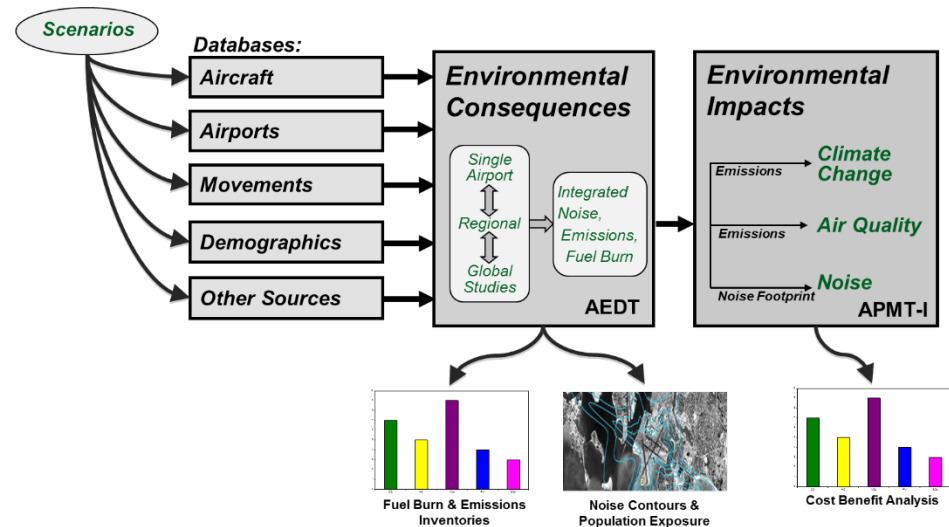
Scenarios

Databases:

Aircraft

Airports

Movements

Demographics

Other Sources

Environmental Consequences

Single Airport

Regional

Global Studies

Integrated Noise, Emissions, Fuel Burn

AEDT

Environmental Impacts

Emissions

Climate Change

Emissions

Air Quality

Noise Footprint

Noise

APMT-I

Fuel Burn & Emissions Inventories

Noise Contours & Population Exposure

Cost Benefit Analysis